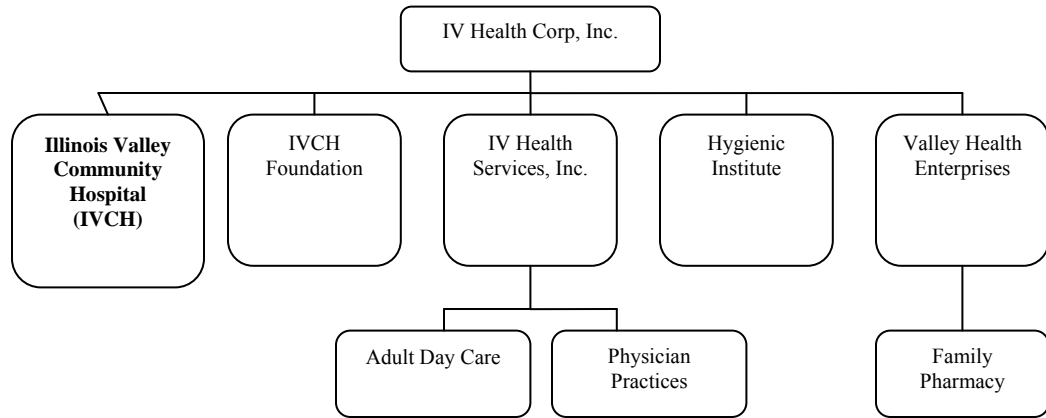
IV Health Corp, Inc.

**Illinois Valley Community Hospital (IVCH)**

IVCH Foundation

IV Health Services, Inc.

Hygienic Institute

Valley Health Enterprises

Adult Day Care

Physician Practices

Family Pharmacy